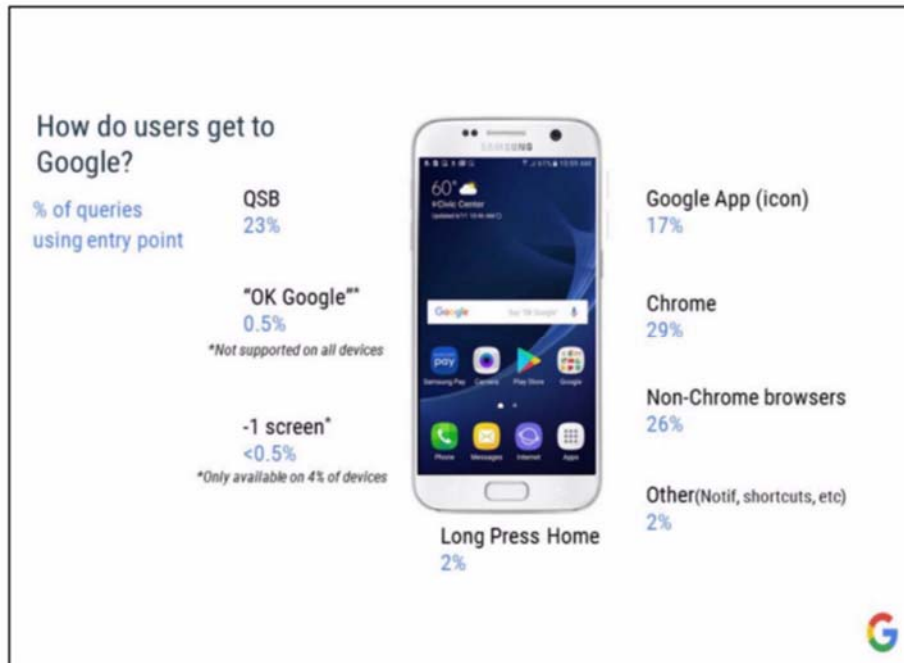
How do users get to Google?

% of queries using entry point

QSB
23%

"OK Google"*
0.5%
*Not supported on all devices

-1 screen*
<0.5%
*Only available on 4% of devices

SAMSUNG

60°
Civic Center

Google
Say "Ok Google"

pay
Samsung Pay
Camera
Play Store
Google

Phone
Messages
Internet
Apps

Long Press Home
2%

Google App (icon)
17%

Chrome
29%

Non-Chrome browsers
26%

Other(Notif, shortcuts, etc)
2%

G